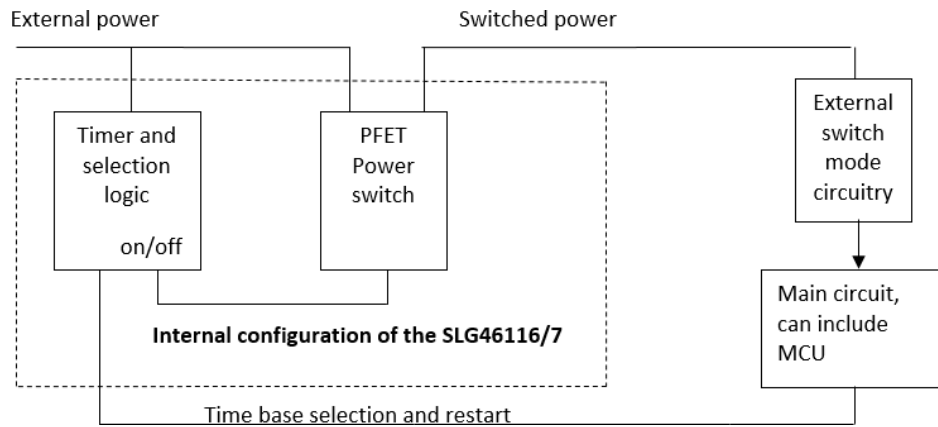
External power

Switched power

Timer and selection logic

on/off

PFET Power switch

External switch mode circuitry

Main circuit, can include MCU

**Internal configuration of the SLG46116/7**

Time base selection and restart